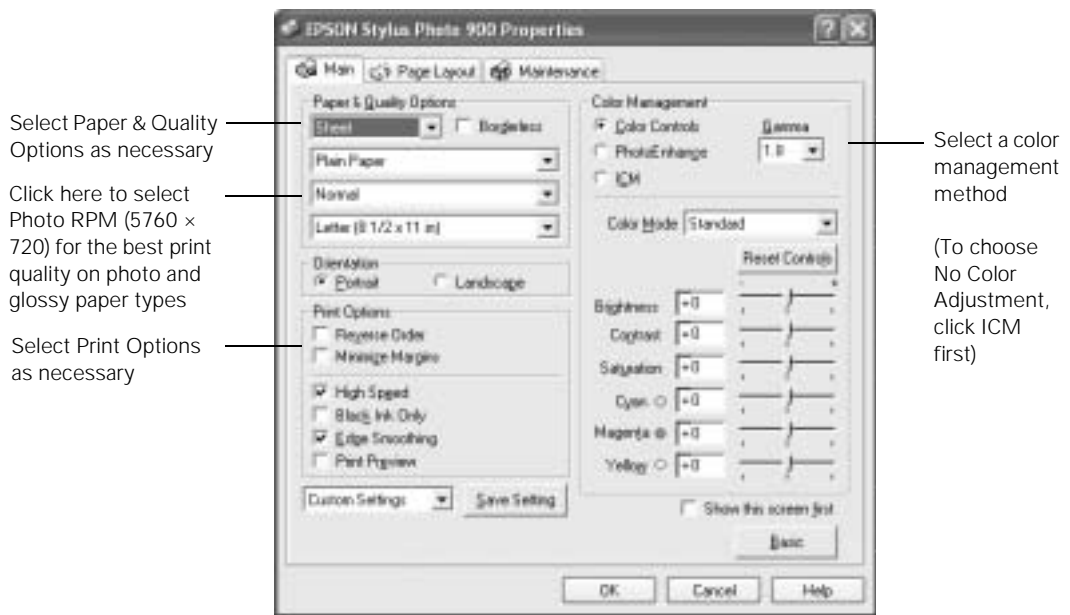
Select Paper & Quality Options as necessary

Click here to select Photo RPM (5760 × 720) for the best print quality on photo and glossy paper types

Select Print Options as necessary

EPSON Stylus Photo 900 Properties

Main
Page Layout
Maintenance

Paper & Quality Options
Sheet
Borderless
Plain Paper
Normal
Letter (8 1/2 x 11 in)

Orientation
Portrait
Landscape

Print Options
Reverse Order
Minimize Margins
High Speed
Black Ink Only
Edge Smoothing
Print Preview

Custom Settings
Save Setting

Color Management
Color Controls
PhotoEnhance
ICM
Gamma
1.8

Color Mode
Standard
Reset Controls

Brightness +0
Contrast +0
Saturation +0
Cyan +0
Magenta +0
Yellow +0

Show this screen first
Basic

OK
Cancel
Help

Select a color management method

(To choose No Color Adjustment, click ICM first)